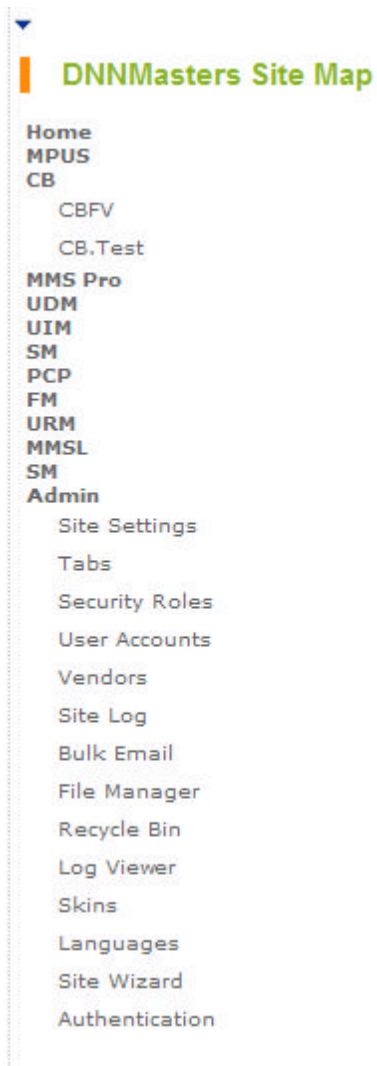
DNNMasters Site Map

Home
MPUS
CB
CBFV
CB.Test
MMS Pro
UDM
UIM
SM
PCP
FM
URM
MMSL
SM
Admin
Site Settings
Tabs
Security Roles
User Accounts
Vendors
Site Log
Bulk Email
File Manager
Recycle Bin
Log Viewer
Skins
Languages
Site Wizard
Authentication